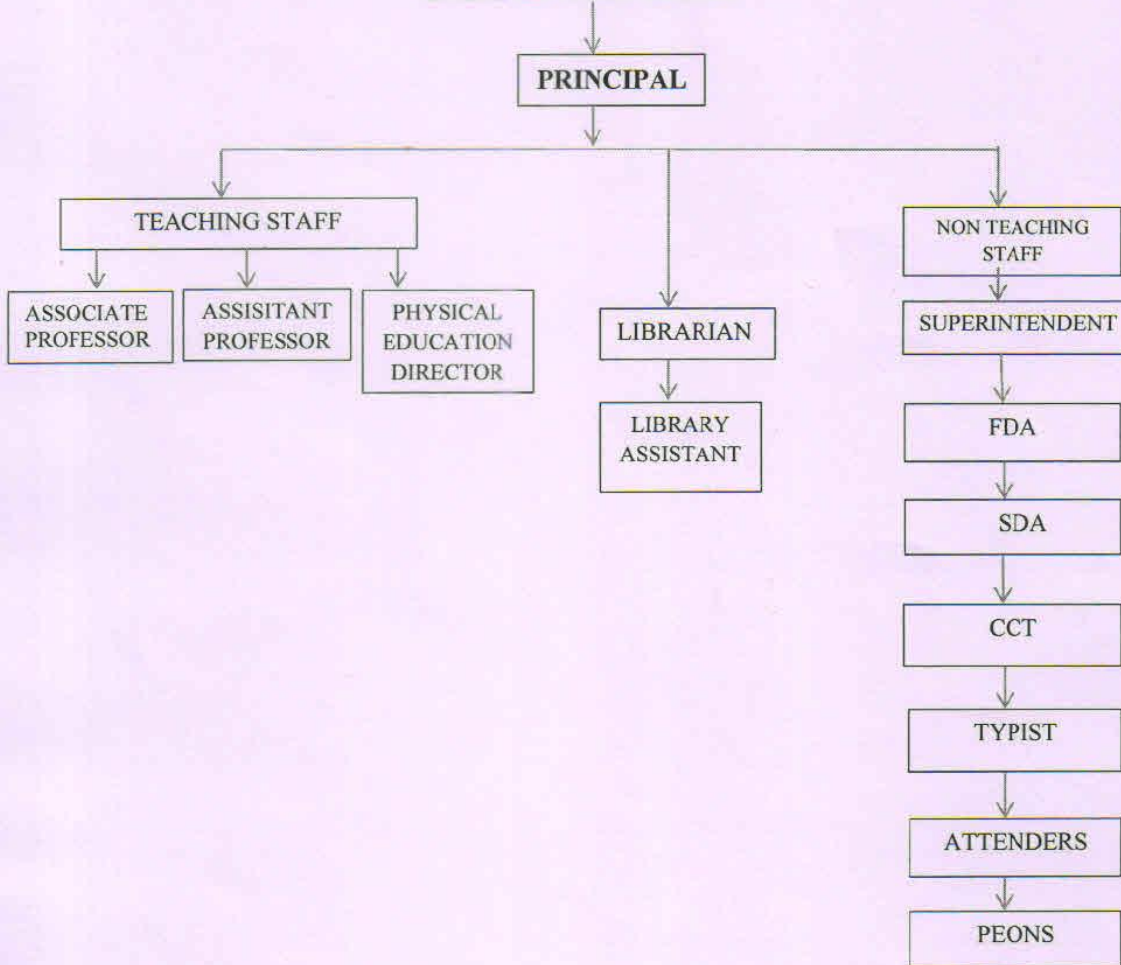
PRINCIPAL

TEACHING STAFF

ASSOCIATE PROFESSOR

ASSISITANT PROFESSOR

PHYSICAL EDUCATION DIRECTOR

LIBRARIAN

LIBRARY ASSISTANT

NON TEACHING STAFF

SUPERINTENDENT

FDA

SDA

CCT

TYPIST

ATTENDERS

PEONS